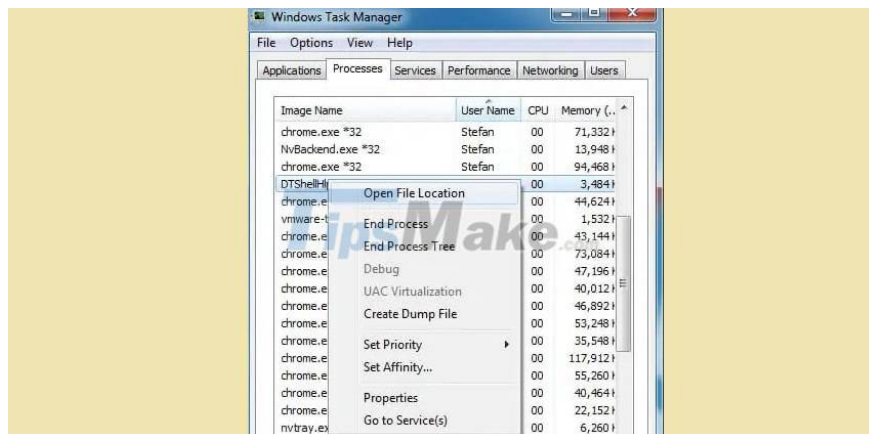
Windows Task Manager

File Options View Help

Applications Processes Services Performance Networking Users

| Image Name | User Name | CPU | Memory (... |
|---|---|---|---|
| chrome.exe *32 | Stefan | 00 | 71,332 K |
| NvBackend.exe *32 | Stefan | 00 | 13,948 K |
| chrome.exe *32 | Stefan | 00 | 94,468 K |
| DTShellH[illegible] | | 00 | 3,484 K |
| chrome.e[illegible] | | 00 | 44,624 K |
| vmware-t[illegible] | | 00 | 1,532 K |
| chrome.e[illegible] | | 00 | 43,144 K |
| chrome.e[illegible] | | 00 | 73,084 K |
| chrome.e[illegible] | | 00 | 47,196 K |
| chrome.e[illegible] | | 00 | 40,012 K |
| chrome.e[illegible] | | 00 | 46,892 K |
| chrome.e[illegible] | | 00 | 53,248 K |
| chrome.e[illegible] | | 00 | 35,548 K |
| chrome.e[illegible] | | 00 | 117,912 K |
| chrome.e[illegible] | | 00 | 55,260 K |
| chrome.e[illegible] | | 00 | 40,464 K |
| chrome.e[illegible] | | 00 | 22,152 K |
| nvtray.ex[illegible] | | 00 | 6,260 K |

Open File Location
End Process
End Process Tree
Debug
UAC Virtualization
Create Dump File
Set Priority
Set Affinity...
Properties
Go to Service(s)

TipsMake.com